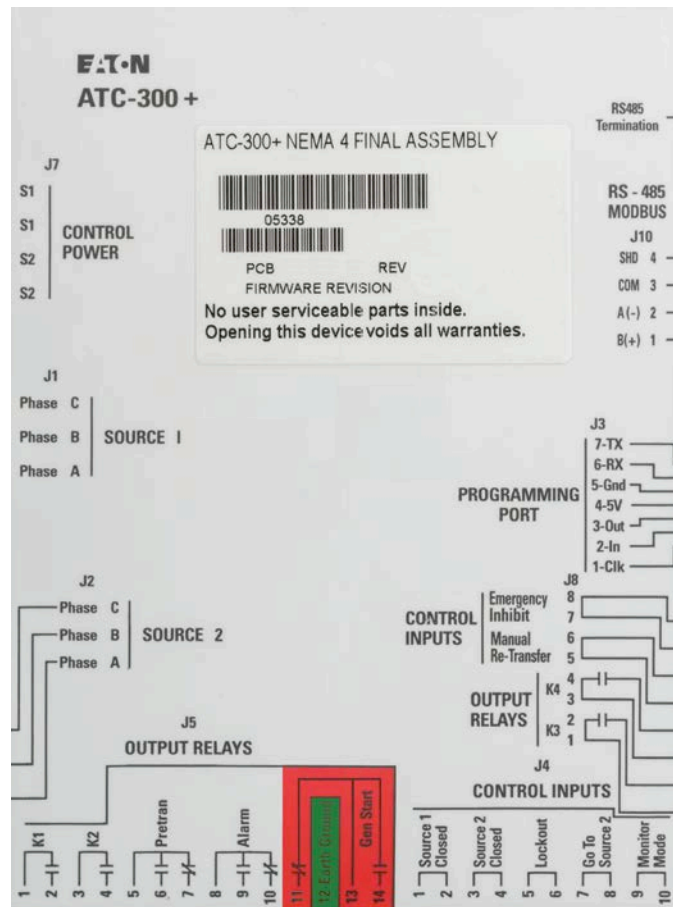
EATON
ATC-300+

RS485 Termination

ATC-300+ NEMA 4 FINAL ASSEMBLY

05338

PCB REV
FIRMWARE REVISION
No user serviceable parts inside.
Opening this device voids all warranties.

J7
S1
S1
S2
S2
CONTROL POWER

RS - 485 MODBUS
J10
SHD 4
COM 3
A(-) 2
B(+) 1

J1
Phase C
Phase B
Phase A
SOURCE I

J3
7-TX
6-RX
5-Gnd
4-5V
3-Out
2-In
1-Clk
PROGRAMMING PORT

J2
Phase C
Phase B
Phase A
SOURCE 2

J8
CONTROL INPUTS
Emergency Inhibit 8 7
Manual Re-Transfer 6 5

OUTPUT RELAYS
K4 4 3
K3 2 1

J5
OUTPUT RELAYS

J4
CONTROL INPUTS

K1
K2
Pretran
Alarm
12 Earth Ground
Gen Start
1 2 3 4 5 6 7 8 9 10 11 12 13 14

Source 1 Closed
Source 2 Closed
Lockout
Go To Source 2
Monitor Mode
1 2 3 4 5 6 7 8 9 10